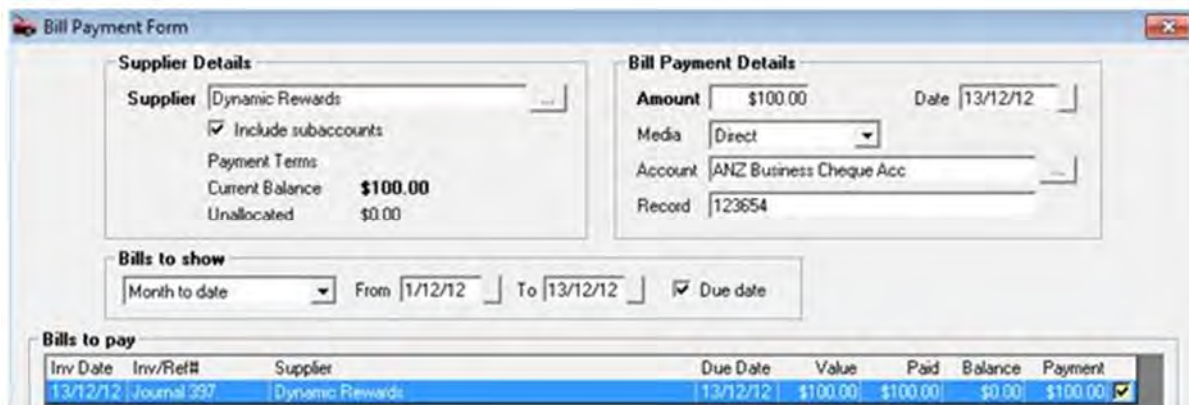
Bill Payment Form

Supplier Details

Supplier Dynamic Rewards ...

Include subaccounts

Payment Terms

Current Balance $100.00

Unallocated $0.00

Bill Payment Details

Amount $100.00 Date 13/12/12

Media Direct

Account ANZ Business Cheque Acc ...

Record 123654

Bills to show

Month to date From 1/12/12 To 13/12/12 Due date

Bills to pay

| Inv Date | Inv/Ref# | Supplier | Due Date | Value | Paid | Balance | Payment |
|---|---|---|---|---|---|---|---|
| 13/12/12 | Journal 397 | Dynamic Rewards | 13/12/12 | $100.00 | $100.00 | $0.00 | $100.00 |